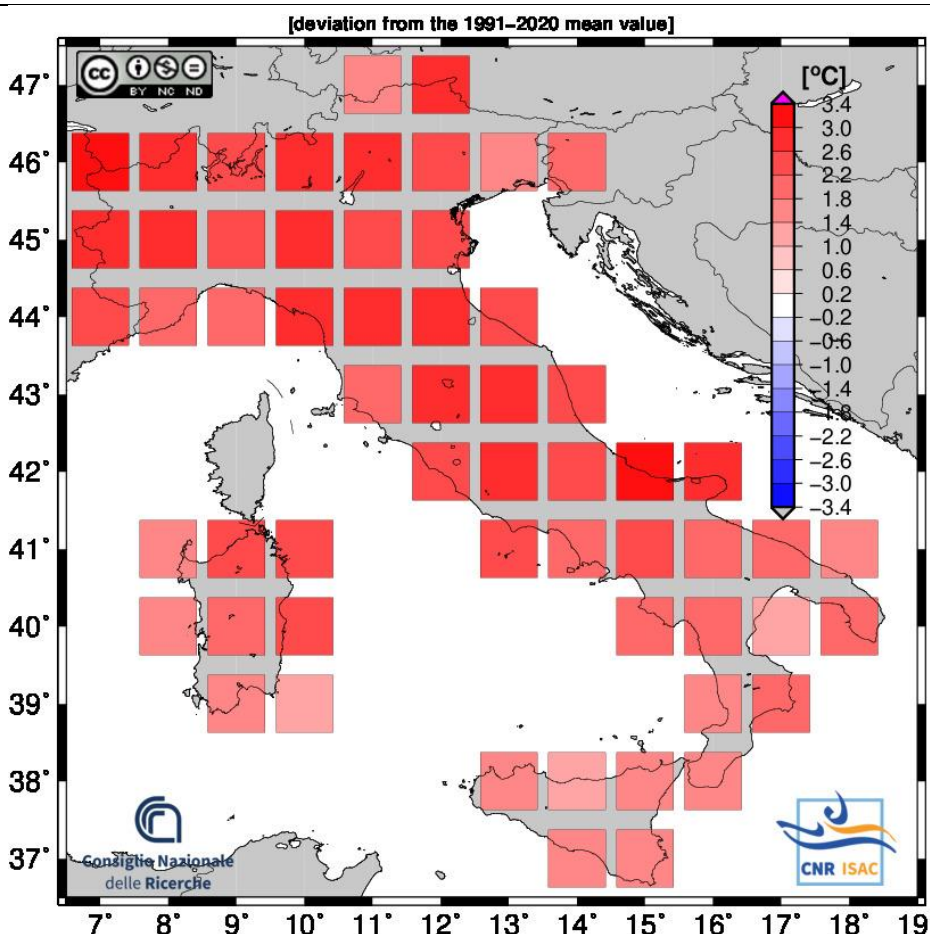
[deviation from the 1991-2020 mean value]

cc BY NC ND

[ºC]
3.4
3.0
2.6
2.2
1.8
1.4
1.0
0.6
0.2
−0.2
−0.6
−1.0
−1.4
−1.8
−2.2
−2.6
−3.0
−3.4

47°
46°
45°
44°
43°
42°
41°
40°
39°
38°
37°

7° 8° 9° 10° 11° 12° 13° 14° 15° 16° 17° 18° 19

Consiglio Nazionale delle Ricerche

CNR ISAC